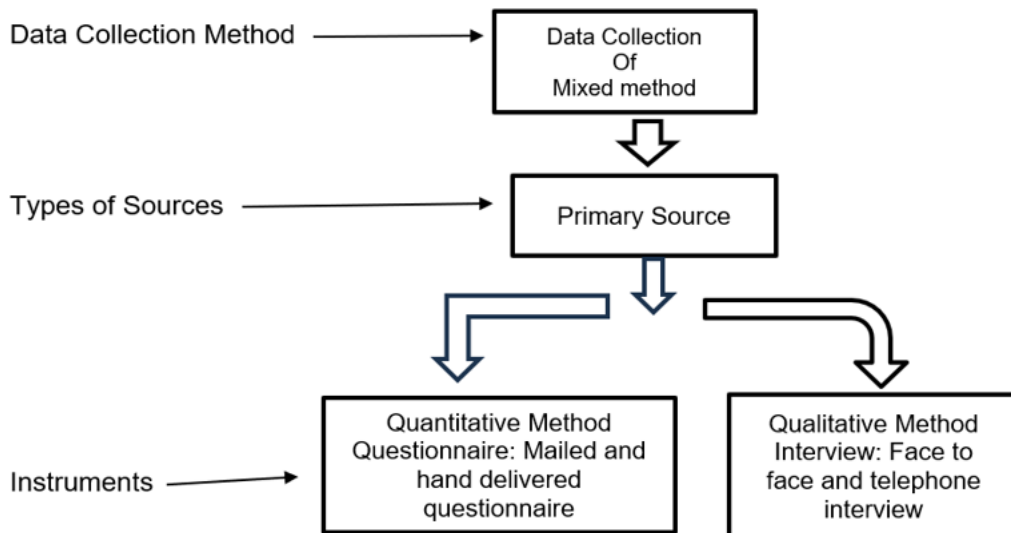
Data Collection Method

Data Collection
Of
Mixed method

Types of Sources

Primary Source

Instruments

Quantitative Method
Questionnaire: Mailed and hand delivered questionnaire

Qualitative Method
Interview: Face to face and telephone interview